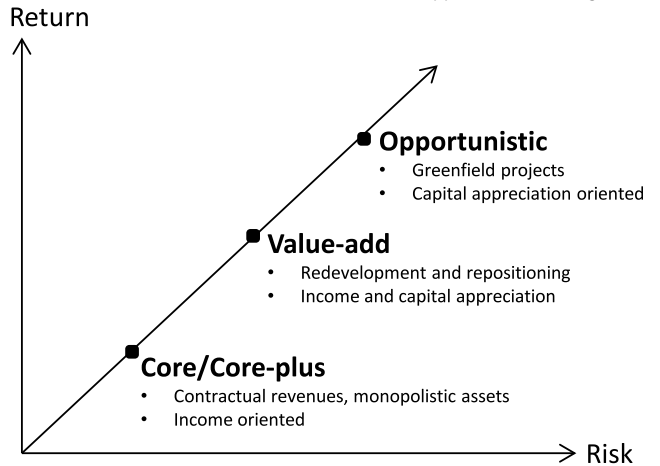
Return

Opportunistic
• Greenfield projects
• Capital appreciation oriented

Value-add
• Redevelopment and repositioning
• Income and capital appreciation

Core/Core-plus
• Contractual revenues, monopolistic assets
• Income oriented

Risk